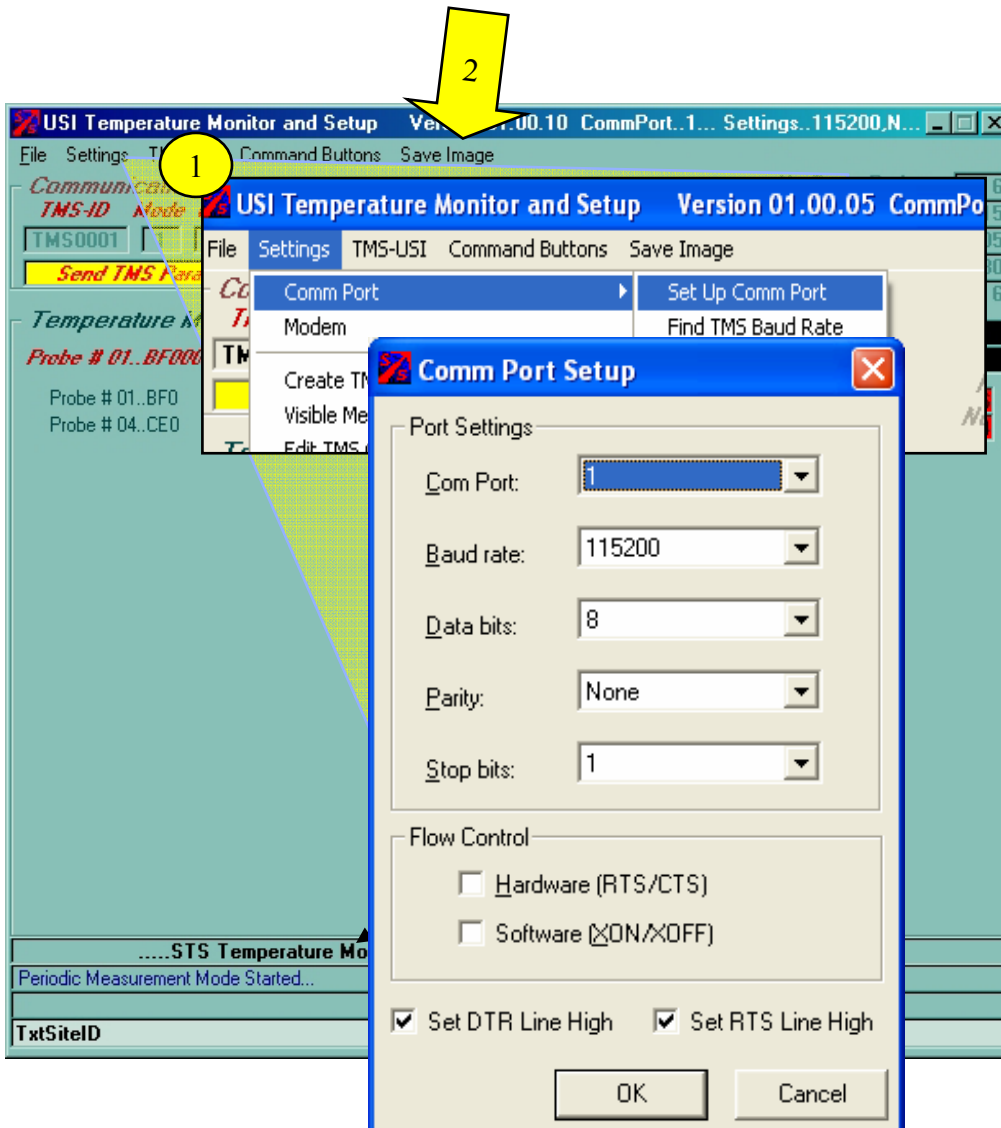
2

USI Temperature Monitor and Setup Ver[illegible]1.00.10 CommPort..1... Settings..115200,N...

File Settings T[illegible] Command Buttons Save Image

1

Communica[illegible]
TMS-ID Mode
TMS0001
Send TMS Para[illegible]

Temperature M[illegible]
Probe # 01..BF00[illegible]
Probe # 01..BF0
Probe # 04..CE0

USI Temperature Monitor and Setup Version 01.00.05 CommPo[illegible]

File Settings TMS-USI Command Buttons Save Image

Comm Port
Modem
Create TM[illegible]
Visible Me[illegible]
Edit TMS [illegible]

Set Up Comm Port
Find TMS Baud Rate

Comm Port Setup

Port Settings
Com Port: 1
Baud rate: 115200
Data bits: 8
Parity: None
Stop bits: 1

Flow Control
Hardware (RTS/CTS)
Software (XON/XOFF)

Set DTR Line High
Set RTS Line High

OK
Cancel

.....STS Temperature Mo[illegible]
Periodic Measurement Mode Started...
TxtSiteID